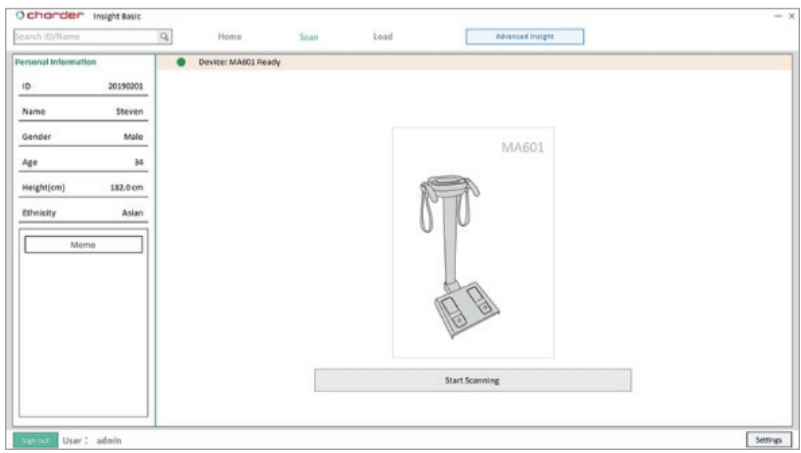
charder Insight Basic

Search ID/Name

Home Scan Load Advanced Insight

Personal Information

Device: MA601 Ready

| ID | 20190201 |
|---|---|
| Name | Steven |
| Gender | Male |
| Age | 34 |
| Height(cm) | 182.0 cm |
| Ethnicity | Asian |

Memo

MA601

Start Scanning

Sign out User : admin

Settings